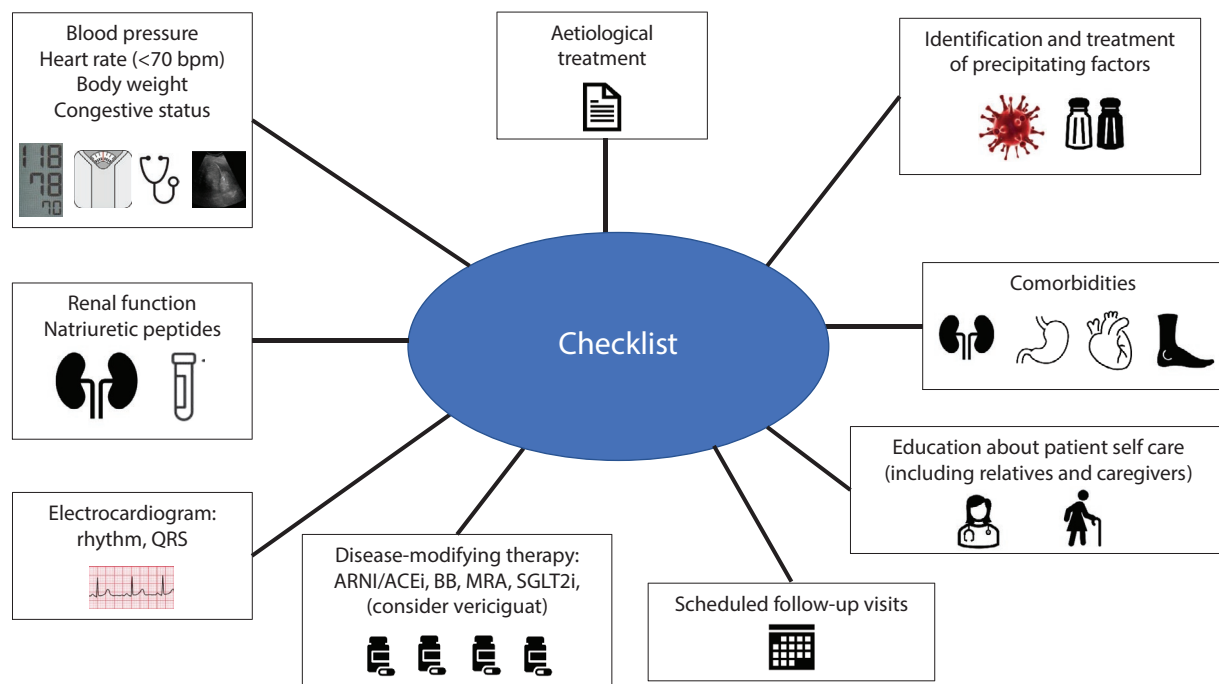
Blood pressure
Heart rate (<70 bpm)
Body weight
Congestive status

118
78
70

Aetiological treatment

Identification and treatment of precipitating factors

Renal function
Natriuretic peptides

Checklist

Comorbidities

Education about patient self care (including relatives and caregivers)

Electrocardiogram: rhythm, QRS

Disease-modifying therapy: ARNI/ACEi, BB, MRA, SGLT2i, (consider vericiguat)

Scheduled follow-up visits